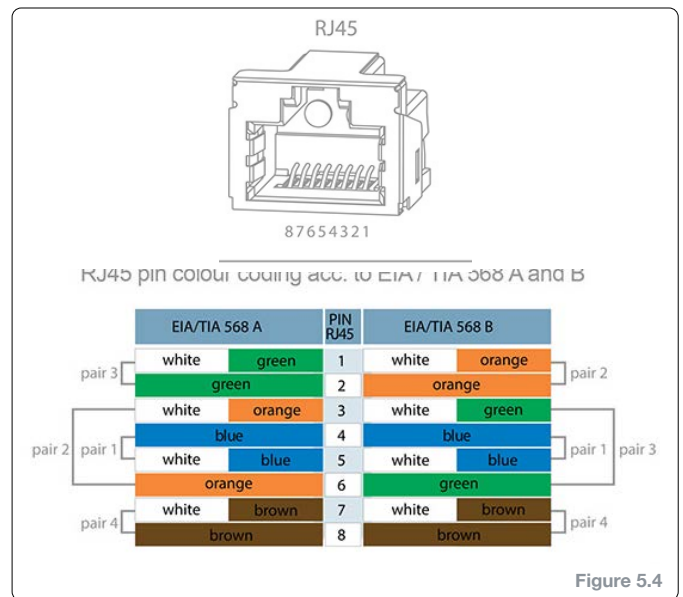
RJ45

87654321

RJ45 pin colour coding acc. to EIA / TIA 568 A and B

| EIA/TIA 568 A | | PIN RJ45 | EIA/TIA 568 B | |
|---|---|---|---|---|
| white | green | 1 | white | orange |
| green | | 2 | orange | |
| white | orange | 3 | white | green |
| blue | | 4 | blue | |
| white | blue | 5 | white | blue |
| orange | | 6 | green | |
| white | brown | 7 | white | brown |
| brown | | 8 | brown | |

pair 3
pair 2
pair 1
pair 4
pair 2
pair 1
pair 3
pair 4

Figure 5.4